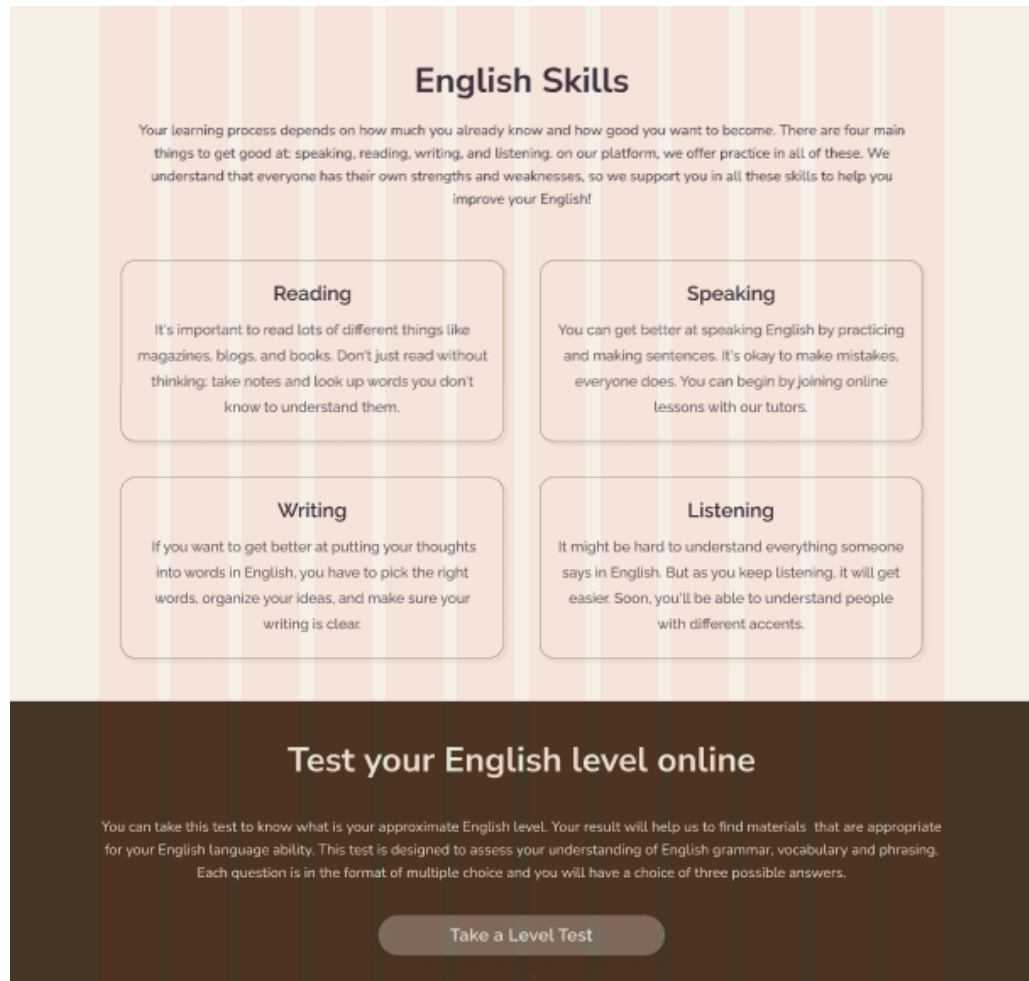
English Skills

Your learning process depends on how much you already know and how good you want to become. There are four main things to get good at: speaking, reading, writing, and listening. on our platform, we offer practice in all of these. We understand that everyone has their own strengths and weaknesses, so we support you in all these skills to help you improve your English!

Reading

It's important to read lots of different things like magazines, blogs, and books. Don't just read without thinking; take notes and look up words you don't know to understand them.

Speaking

You can get better at speaking English by practicing and making sentences. It's okay to make mistakes, everyone does. You can begin by joining online lessons with our tutors.

Writing

If you want to get better at putting your thoughts into words in English, you have to pick the right words, organize your ideas, and make sure your writing is clear.

Listening

It might be hard to understand everything someone says in English. But as you keep listening, it will get easier. Soon, you'll be able to understand people with different accents.

Test your English level online

You can take this test to know what is your approximate English level. Your result will help us to find materials that are appropriate for your English language ability. This test is designed to assess your understanding of English grammar, vocabulary and phrasing. Each question is in the format of multiple choice and you will have a choice of three possible answers.

Take a Level Test